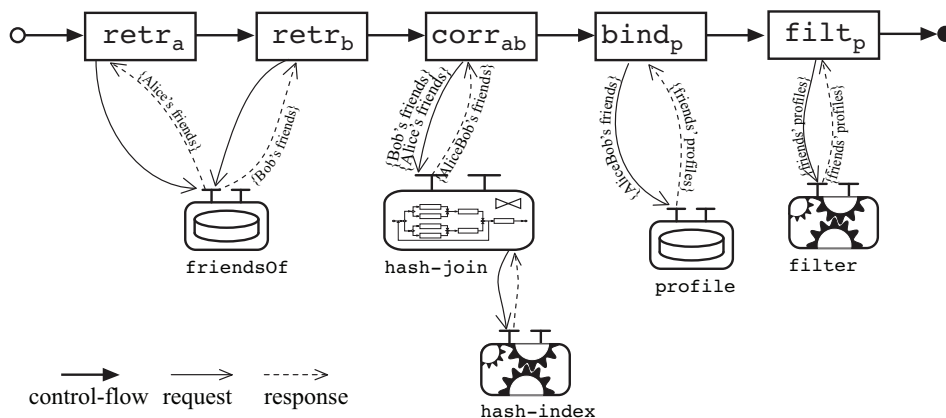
$retr_a$ $retr_b$ $corr_{ab}$ $bind_p$ $filt_p$

{Alice's friends}
{Bob's friends}
friendsOf

{Bob's friends}
{Alice's friends}
{AliceBob's friends}
hash-join

{AliceBob's friends}
{friends' profiles}
profile

{friends' profiles}
{friends' profiles}
filter

hash-index

control-flow request response